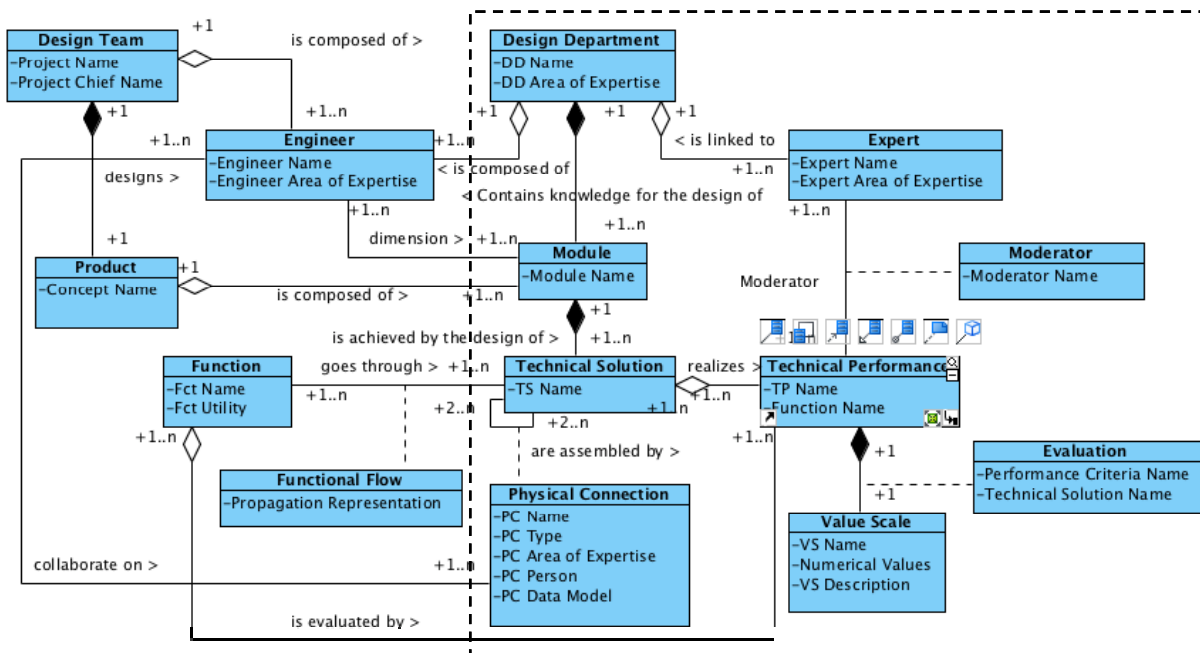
Design Team
-Project Name
-Project Chief Name

+1

is composed of >

Design Department
-DD Name
-DD Area of Expertise

+1
+1..n

+1
+1
+1

+1..n

Engineer
-Engineer Name
-Engineer Area of Expertise

+1..n
< is composed of

< is linked to
+1..n

Expert
-Expert Name
-Expert Area of Expertise

designs >

< Contains knowledge for the design of

+1..n
+1..n

+1

dimension >
+1..n

Module
-Module Name

Moderator
-Moderator Name

Product
-Concept Name

+1

is composed of >
+1..n

Moderator

+1

is achieved by the design of >
+1..n

Function
-Fct Name
-Fct Utility

goes through >
+1..n
+1..n

Technical Solution
-TS Name

realizes >
+1..n

Technical Performance
-TP Name
-Function Name

+2..n
+1
+1..n

+1..n

+2..n

are assembled by >

+1..n

+1

Evaluation
-Performance Criteria Name
-Technical Solution Name

Functional Flow
-Propagation Representation

Physical Connection
-PC Name
-PC Type
-PC Area of Expertise
-PC Person
-PC Data Model

+1

Value Scale
-VS Name
-Numerical Values
-VS Description

collaborate on >
+1..n

is evaluated by >